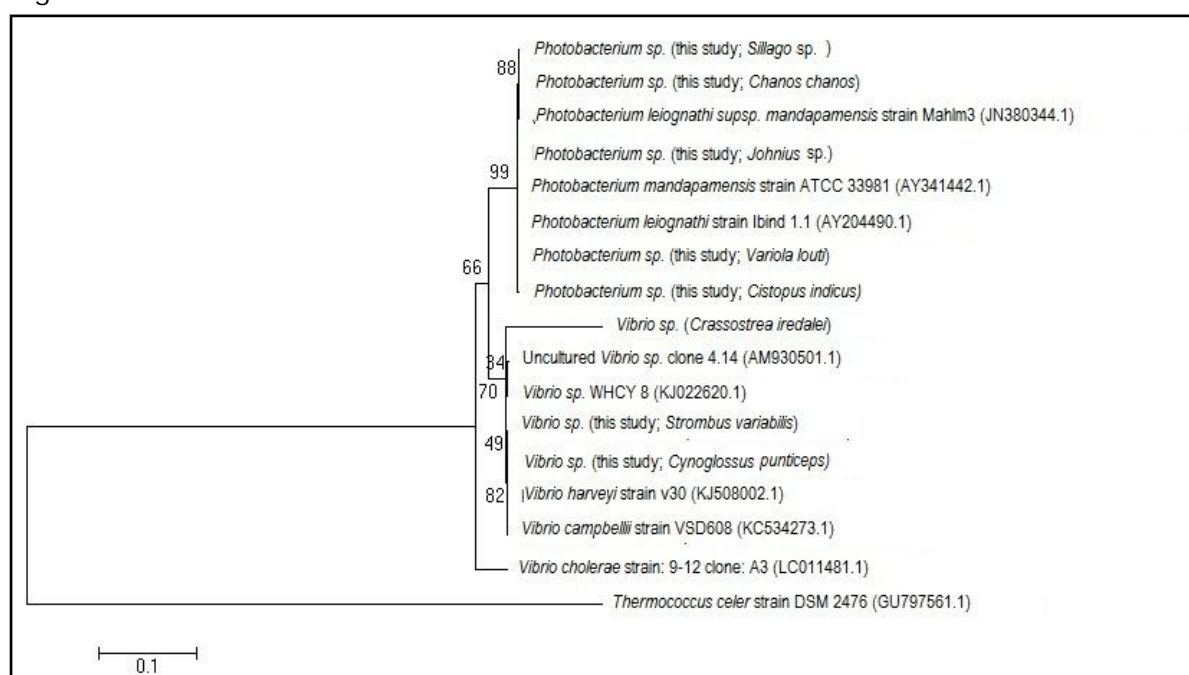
Photobacterium sp. (this study; Sillago sp. )
88
Photobacterium sp. (this study; Chanos chanos)
Photobacterium leiognathi supsp. mandapamensis strain Mahlm3 (JN380344.1)
Photobacterium sp. (this study; Johnius sp.)
99
Photobacterium mandapamensis strain ATCC 33981 (AY341442.1)
Photobacterium leiognathi strain Ibind 1.1 (AY204490.1)
Photobacterium sp. (this study; Variola louti)
66
Photobacterium sp. (this study; Cistopus indicus)
Vibrio sp. (Crassostrea iredalei)
34
Uncultured Vibrio sp. clone 4.14 (AM930501.1)
70
Vibrio sp. WHCY 8 (KJ022620.1)
Vibrio sp. (this study; Strombus variabilis)
49
Vibrio sp. (this study; Cynoglossus punticeps)
82
Vibrio harveyi strain v30 (KJ508002.1)
Vibrio campbellii strain VSD608 (KC534273.1)
Vibrio cholerae strain: 9-12 clone: A3 (LC011481.1)
Thermococcus celer strain DSM 2476 (GU797561.1)
0.1